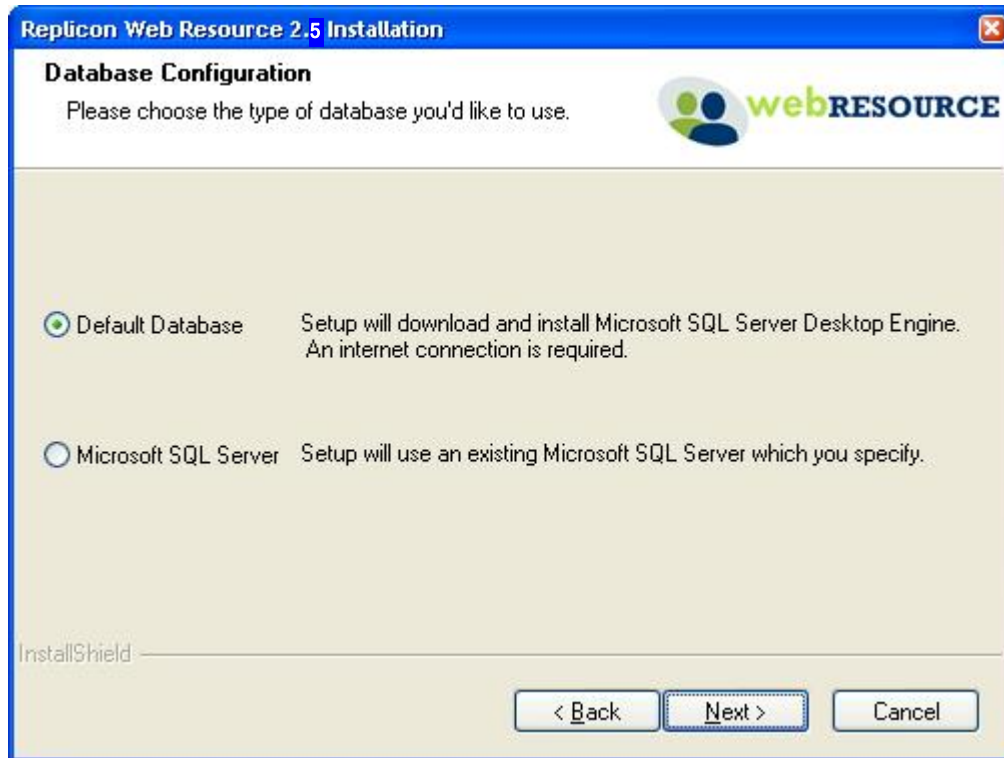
Replicon Web Resource 2.5 Installation

Database Configuration

Please choose the type of database you'd like to use.

webRESOURCE

Default Database Setup will download and install Microsoft SQL Server Desktop Engine. An internet connection is required.

Microsoft SQL Server Setup will use an existing Microsoft SQL Server which you specify.

InstallShield

< Back Next > Cancel